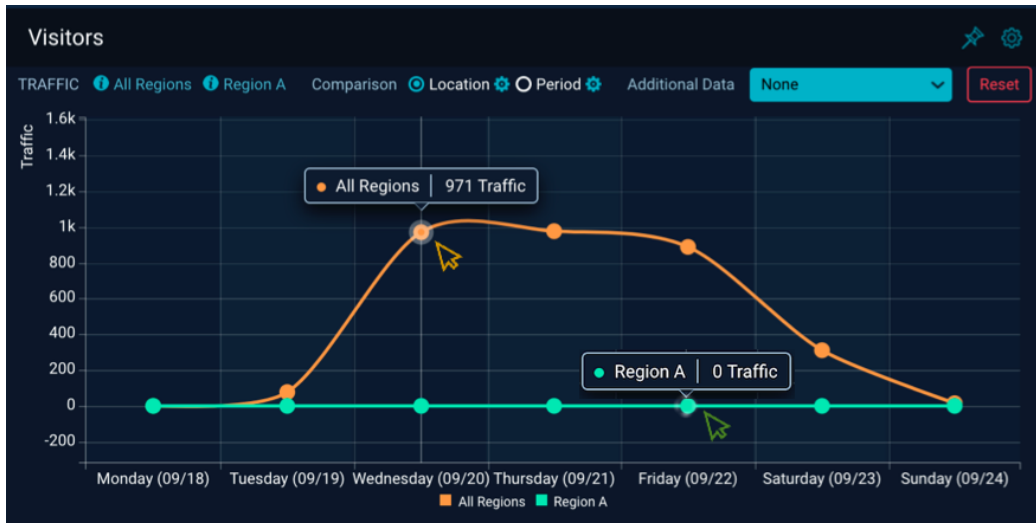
Visitors

TRAFFIC All Regions Region A Comparison Location Period Additional Data None Reset

Traffic

1.6k
1.4k
1.2k
1k
800
600
400
200
0
-200

All Regions | 971 Traffic

Region A | 0 Traffic

Monday (09/18) Tuesday (09/19) Wednesday (09/20) Thursday (09/21) Friday (09/22) Saturday (09/23) Sunday (09/24)

All Regions Region A